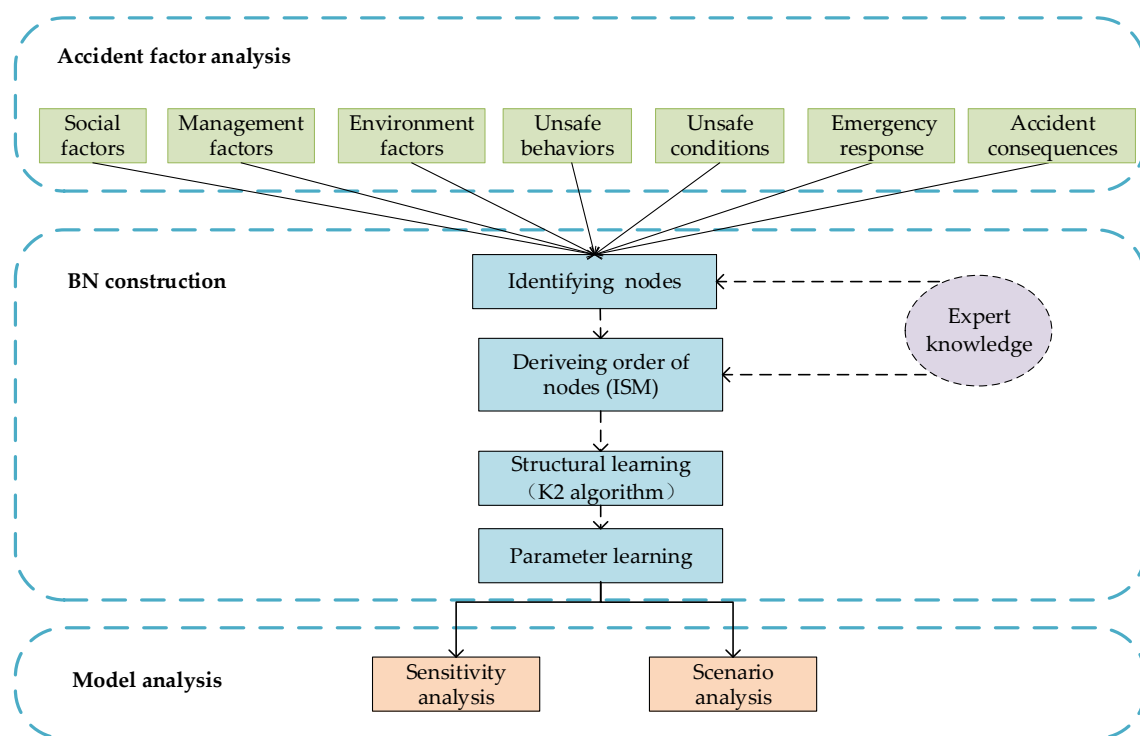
Accident factor analysis

Social factors

Management factors

Environment factors

Unsafe behaviors

Unsafe conditions

Emergency response

Accident consequences

BN construction

Identifying nodes

Expert knowledge

Deriveing order of nodes (ISM)

Structural learning （K2 algorithm）

Parameter learning

Model analysis

Sensitivity analysis

Scenario analysis